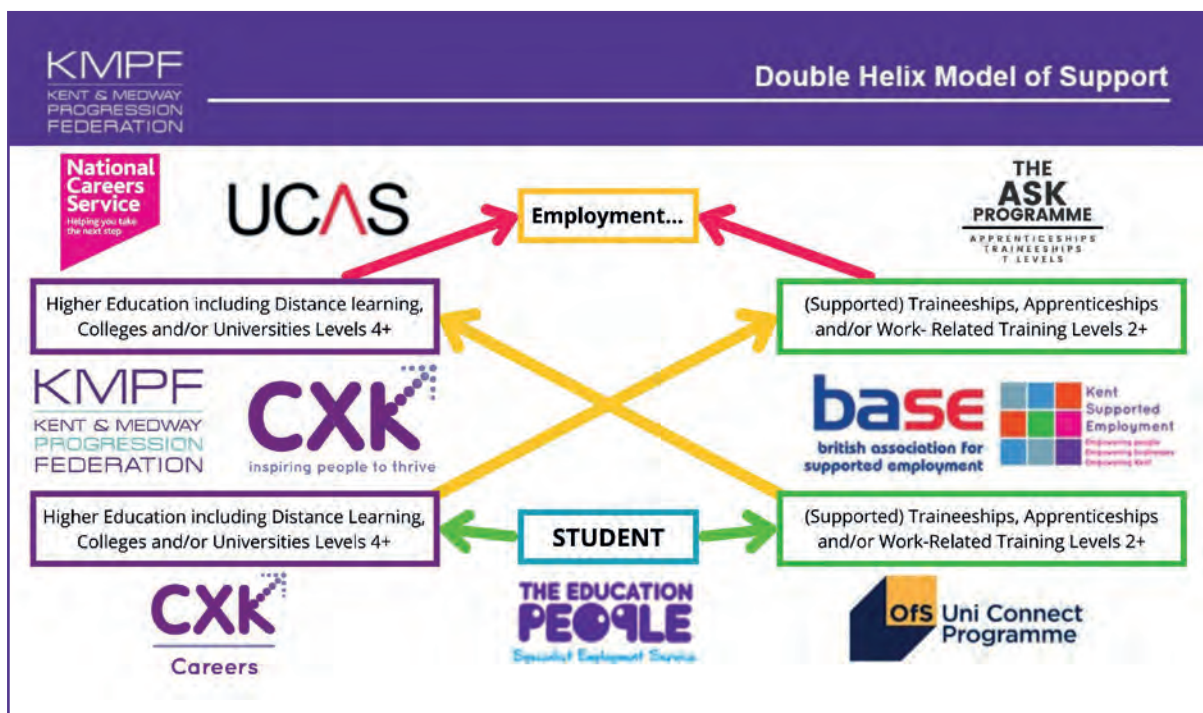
KMPF
KENT & MEDWAY PROGRESSION FEDERATION

Double Helix Model of Support

National Careers Service
Helping you take the next step

UCAS

Employment...

THE ASK PROGRAMME
APPRENTICESHIPS TRAINEESHIPS T LEVELS

Higher Education including Distance learning, Colleges and/or Universities Levels 4+

(Supported) Traineeships, Apprenticeships and/or Work- Related Training Levels 2+

KMPF
KENT & MEDWAY PROGRESSION FEDERATION

CXK
inspiring people to thrive

base
british association for supported employment

Kent Supported Employment
Empowering people
Empowering businesses
Empowering Kent

Higher Education including Distance Learning, Colleges and/or Universities Levels 4+

STUDENT

(Supported) Traineeships, Apprenticeships and/or Work-Related Training Levels 2+

CXK
Careers

THE EDUCATION PEOPLE
Specialist Employment Service

OfS Uni Connect Programme